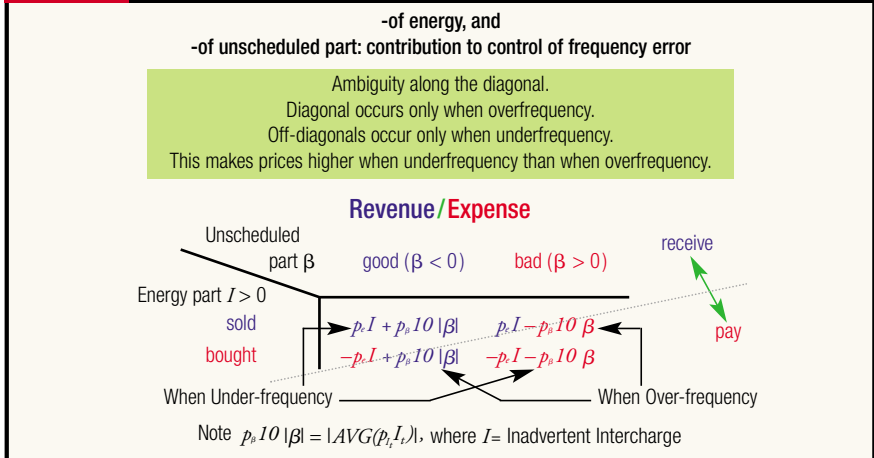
-of energy, and
-of unscheduled part: contribution to control of frequency error

Ambiguity along the diagonal.
Diagonal occurs only when overfrequency.
Off-diagonals occur only when underfrequency.
This makes prices higher when underfrequency than when overfrequency.

Revenue/Expense

Unscheduled part $\beta$

good ($\beta < 0$)

bad ($\beta > 0$)

receive

pay

Energy part $I > 0$

sold

$p_e I + p_\beta 10 |\beta|$

$p_e I - p_\beta 10\ \beta$

bought

$-p_e I + p_\beta 10 |\beta|$

$-p_e I - p_\beta 10\ \beta$

When Under-frequency

When Over-frequency

Note $p_\beta 10 |\beta| = |AVG(p_{I_t} I_t)|$, where $I$= Inadvertent Intercharge